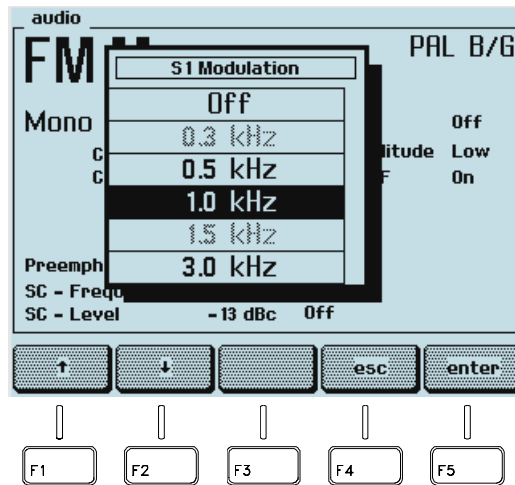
audio

FM

PAL B/G

S1 Modulation

Off

0.3 kHz

0.5 kHz

1.0 kHz

1.5 kHz

3.0 kHz

Mono

C

C

Preemph

SC - Frequ

SC - Level

Off

plitude Low

F On

-13 dBc

Off

↑

↓

esc

enter

F1

F2

F3

F4

F5